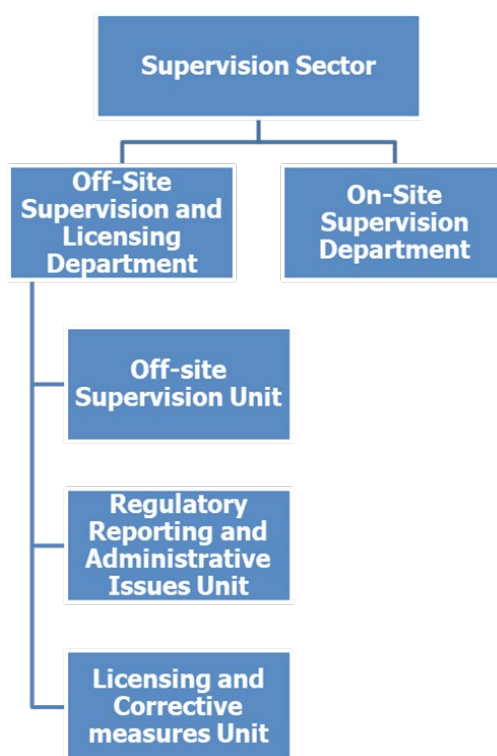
Supervision Sector

Off-Site Supervision and Licensing Department

On-Site Supervision Department

Off-site Supervision Unit

Regulatory Reporting and Administrative Issues Unit

Licensing and Corrective measures Unit